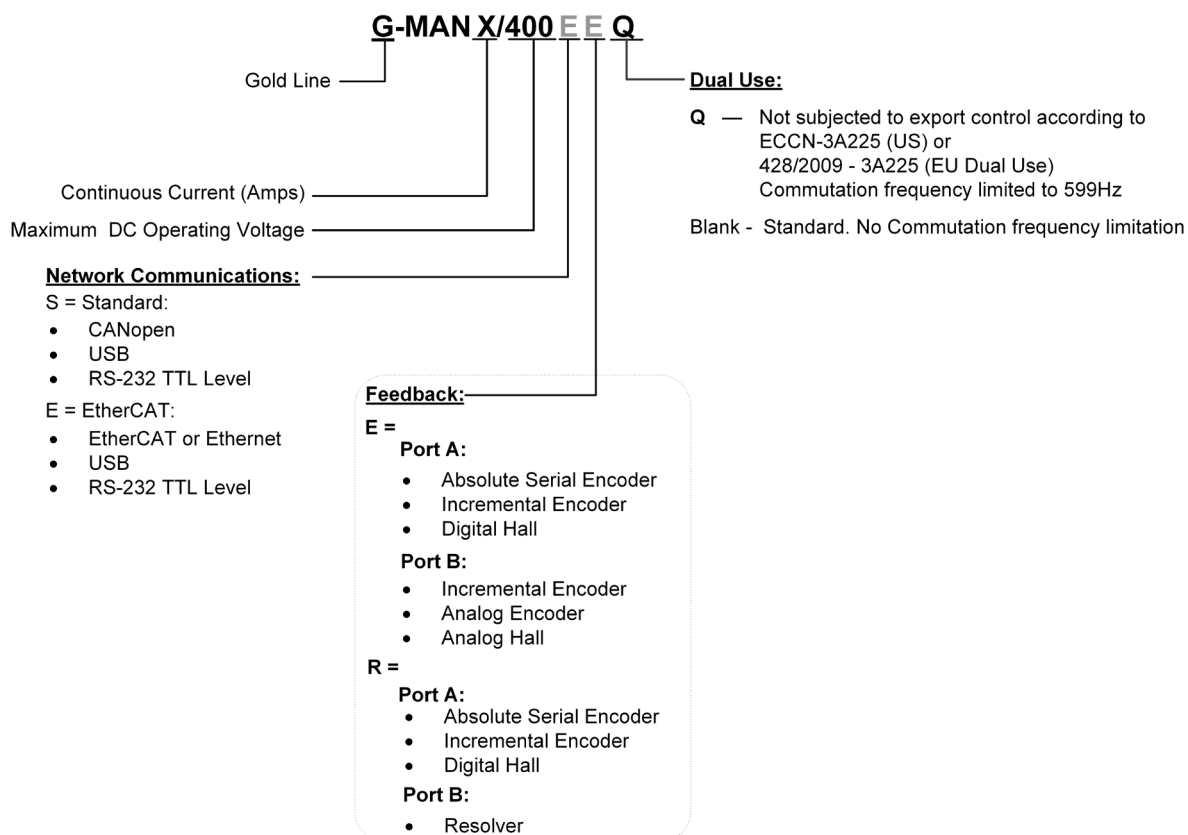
G-MAN X/400 E E Q

Gold Line

Continuous Current (Amps)

Maximum DC Operating Voltage

**Network Communications:**

S = Standard:

- CANopen
- USB
- RS-232 TTL Level

E = EtherCAT:

- EtherCAT or Ethernet
- USB
- RS-232 TTL Level

**Feedback:**

E =

Port A:

- Absolute Serial Encoder
- Incremental Encoder
- Digital Hall

Port B:

- Incremental Encoder
- Analog Encoder
- Analog Hall

R =

Port A:

- Absolute Serial Encoder
- Incremental Encoder
- Digital Hall

Port B:

- Resolver

**Dual Use:**

Q — Not subjected to export control according to ECCN-3A225 (US) or 428/2009 - 3A225 (EU Dual Use) Commutation frequency limited to 599Hz

Blank - Standard. No Commutation frequency limitation